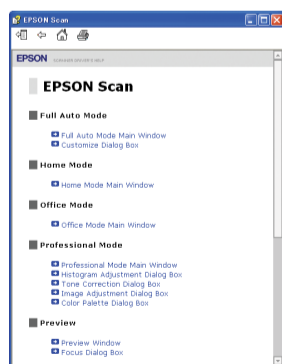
EPSON Scan

EPSON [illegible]

EPSON Scan

Full Auto Mode

Full Auto Mode Main Window
Customize Dialog Box

Home Mode

Home Mode Main Window

Office Mode

Office Mode Main Window

Professional Mode

Professional Mode Main Window
Histogram Adjustment Dialog Box
Tone Correction Dialog Box
Image Adjustment Dialog Box
Color Palette Dialog Box

Preview

Preview Window
Focus Dialog Box